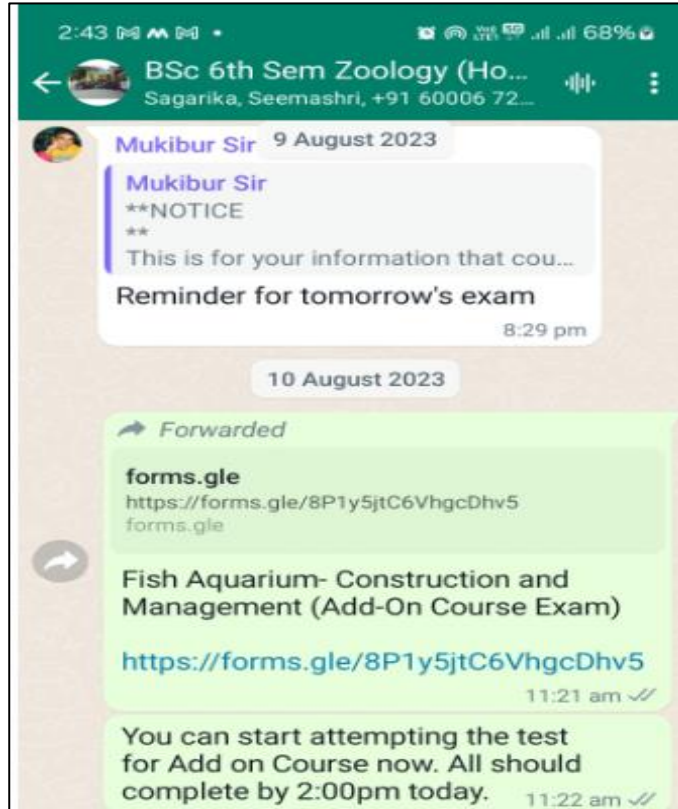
2:43 68%

BSc 6th Sem Zoology (Ho...
Sagarika, Seemashri, +91 60006 72...

Mukibur Sir 9 August 2023

Mukibur Sir
**NOTICE
**
This is for your information that cou...

Reminder for tomorrow's exam
8:29 pm

10 August 2023

Forwarded

forms.gle
https://forms.gle/8P1y5jtC6VhgcDhv5
forms.gle

Fish Aquarium- Construction and Management (Add-On Course Exam)

https://forms.gle/8P1y5jtC6VhgcDhv5
11:21 am

You can start attempting the test for Add on Course now. All should complete by 2:00pm today. 11:22 am